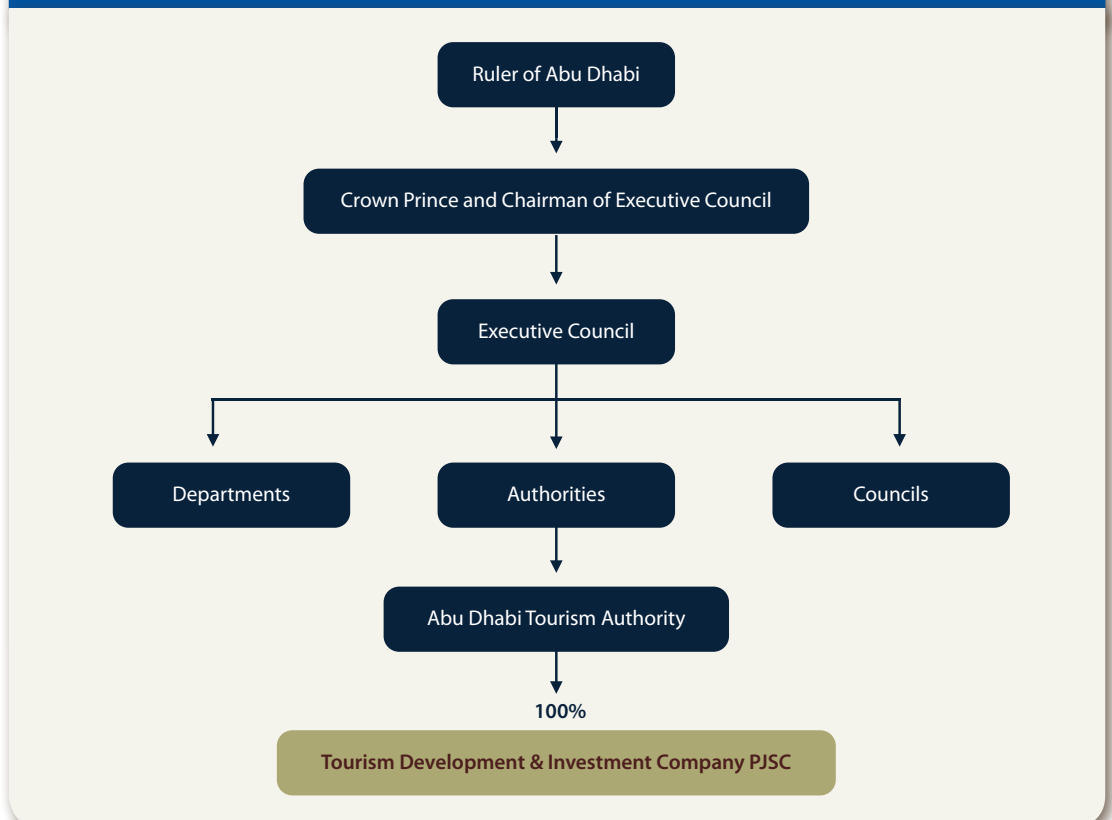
Ruler of Abu Dhabi

Crown Prince and Chairman of Executive Council

Executive Council

Departments

Authorities

Councils

Abu Dhabi Tourism Authority

100%

Tourism Development & Investment Company PJSC